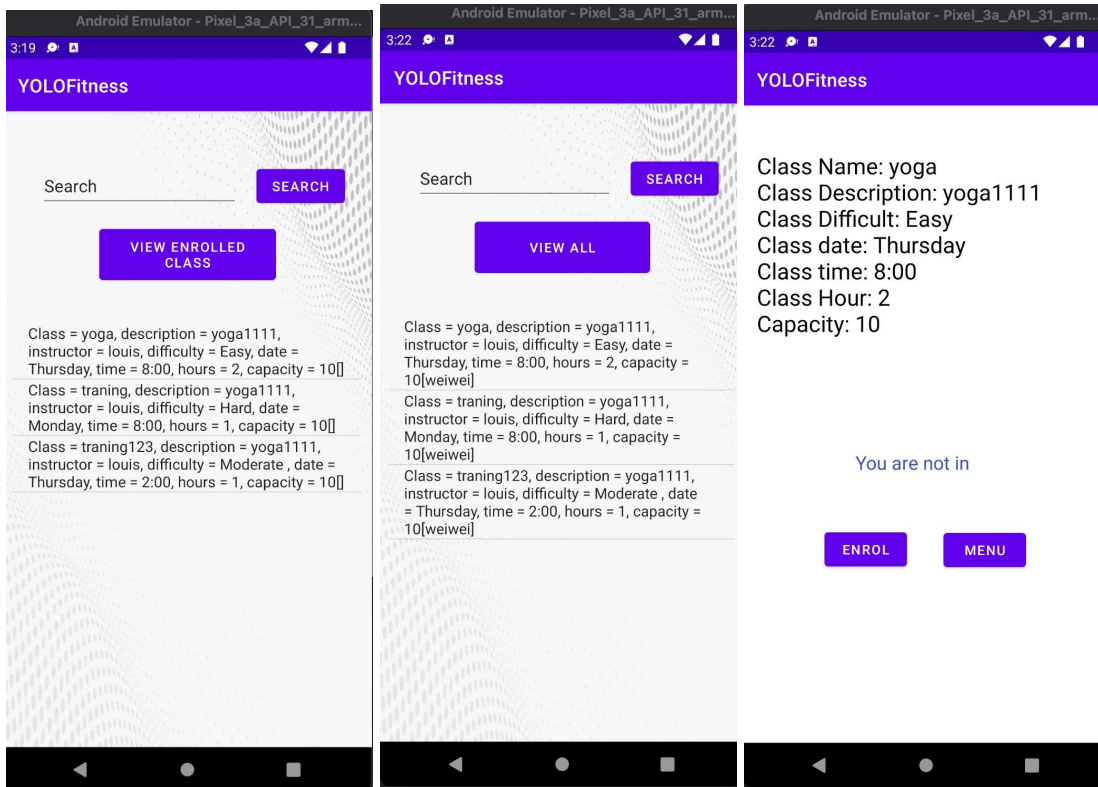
Android Emulator - Pixel_3a_API_31_arm...

3:19

YOLOFitness

Search

SEARCH

VIEW ENROLLED CLASS

Class = yoga, description = yoga1111, instructor = louis, difficulty = Easy, date = Thursday, time = 8:00, hours = 2, capacity = 10[]

Class = traning, description = yoga1111, instructor = louis, difficulty = Hard, date = Monday, time = 8:00, hours = 1, capacity = 10[]

Class = traning123, description = yoga1111, instructor = louis, difficulty = Moderate , date = Thursday, time = 2:00, hours = 1, capacity = 10[]

Android Emulator - Pixel_3a_API_31_arm...

3:22

YOLOFitness

Search

SEARCH

VIEW ALL

Class = yoga, description = yoga1111, instructor = louis, difficulty = Easy, date = Thursday, time = 8:00, hours = 2, capacity = 10[weiwei]

Class = traning, description = yoga1111, instructor = louis, difficulty = Hard, date = Monday, time = 8:00, hours = 1, capacity = 10[weiwei]

Class = traning123, description = yoga1111, instructor = louis, difficulty = Moderate , date = Thursday, time = 2:00, hours = 1, capacity = 10[weiwei]

Android Emulator - Pixel_3a_API_31_arm...

3:22

YOLOFitness

Class Name: yoga
Class Description: yoga1111
Class Difficult: Easy
Class date: Thursday
Class time: 8:00
Class Hour: 2
Capacity: 10

You are not in

ENROL

MENU